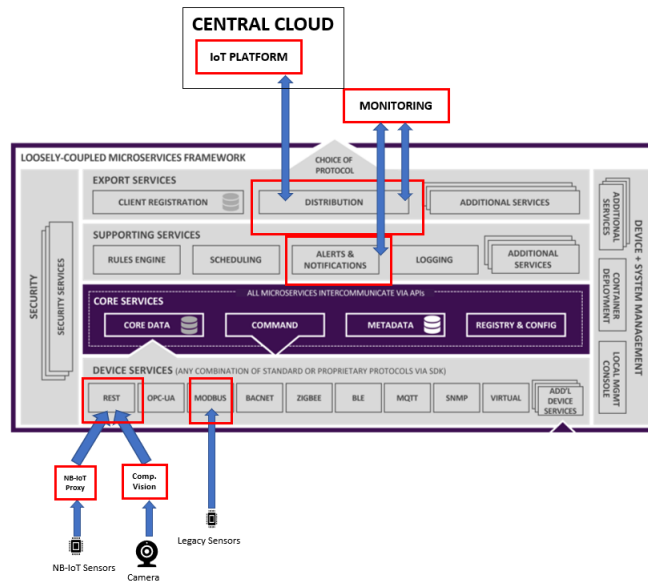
CENTRAL CLOUD

IoT PLATFORM

MONITORING

LOOSELY-COUPLED MICROSERVICES FRAMEWORK

CHOICE OF PROTOCOL

EXPORT SERVICES

CLIENT REGISTRATION

DISTRIBUTION

ADDITIONAL SERVICES

SUPPORTING SERVICES

RULES ENGINE

SCHEDULING

ALERTS & NOTIFICATIONS

LOGGING

ADDITIONAL SERVICES

SECURITY

SECURITY SERVICES

CORE SERVICES

ALL MICROSERVICES INTERCOMMUNICATE VIA APIs

CORE DATA

COMMAND

METADATA

REGISTRY & CONFIG

DEVICE SERVICES (ANY COMBINATION OF STANDARD OR PROPRIETARY PROTOCOLS VIA SDK)

REST

OPC-UA

MODBUS

BACNET

ZIGBEE

BLE

MQTT

SNMP

VIRTUAL

ADD'L DEVICE SERVICES

DEVICE + SYSTEM MANAGEMENT

ADDITIONAL SERVICES

CONTAINER DEPLOYMENT

LOCAL MGMT CONSOLE

NB-IoT Proxy

Comp. Vision

NB-IoT Sensors

Camera

Legacy Sensors